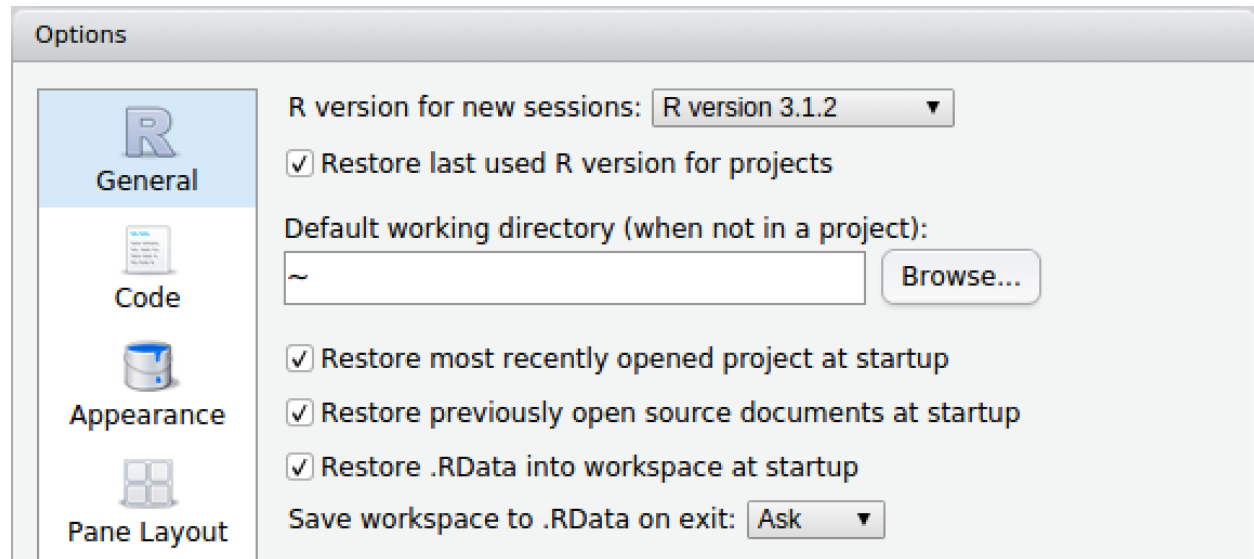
Options

R

General

Code

Appearance

Pane Layout

R version for new sessions: R version 3.1.2 ▼

✓ Restore last used R version for projects

Default working directory (when not in a project):

~

Browse...

✓ Restore most recently opened project at startup

✓ Restore previously open source documents at startup

✓ Restore .RData into workspace at startup

Save workspace to .RData on exit: Ask ▼